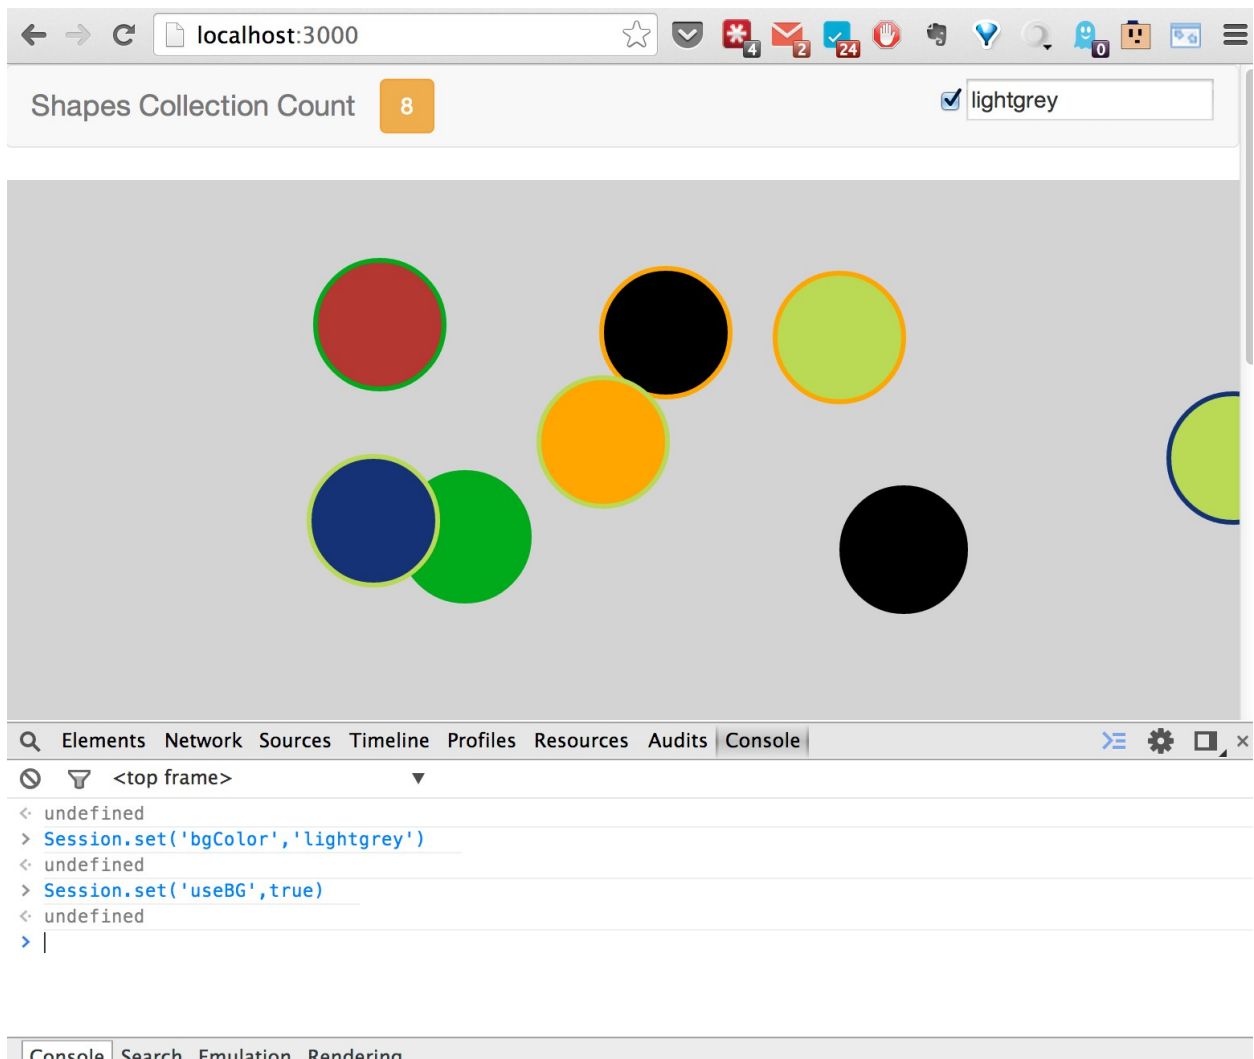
localhost:3000

4 2 24 0

Shapes Collection Count 8

lightgrey

Elements Network Sources Timeline Profiles Resources Audits Console

<top frame>

undefined
> Session.set('bgColor','lightgrey')
undefined
> Session.set('useBG',true)
undefined
>

Console Search Emulation Rendering